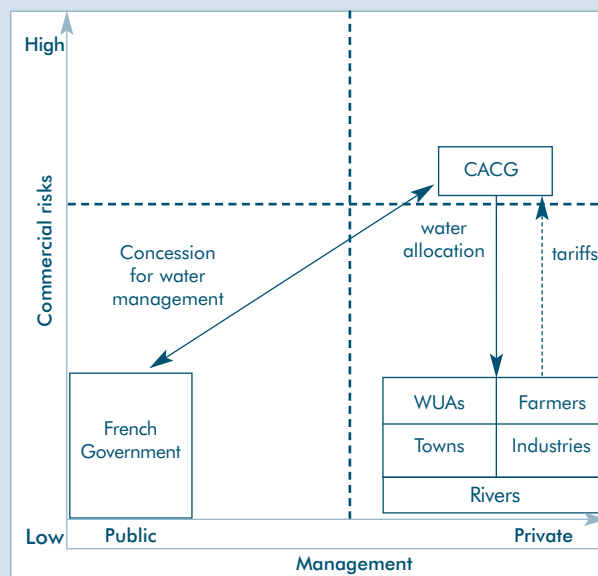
High

Commercial risks

CACG

Concession for water management

water allocation

tariffs

French Government

| WUAs | Farmers |
|---|---|
| Towns | Industries |

Rivers

Low

Public

Private

Management